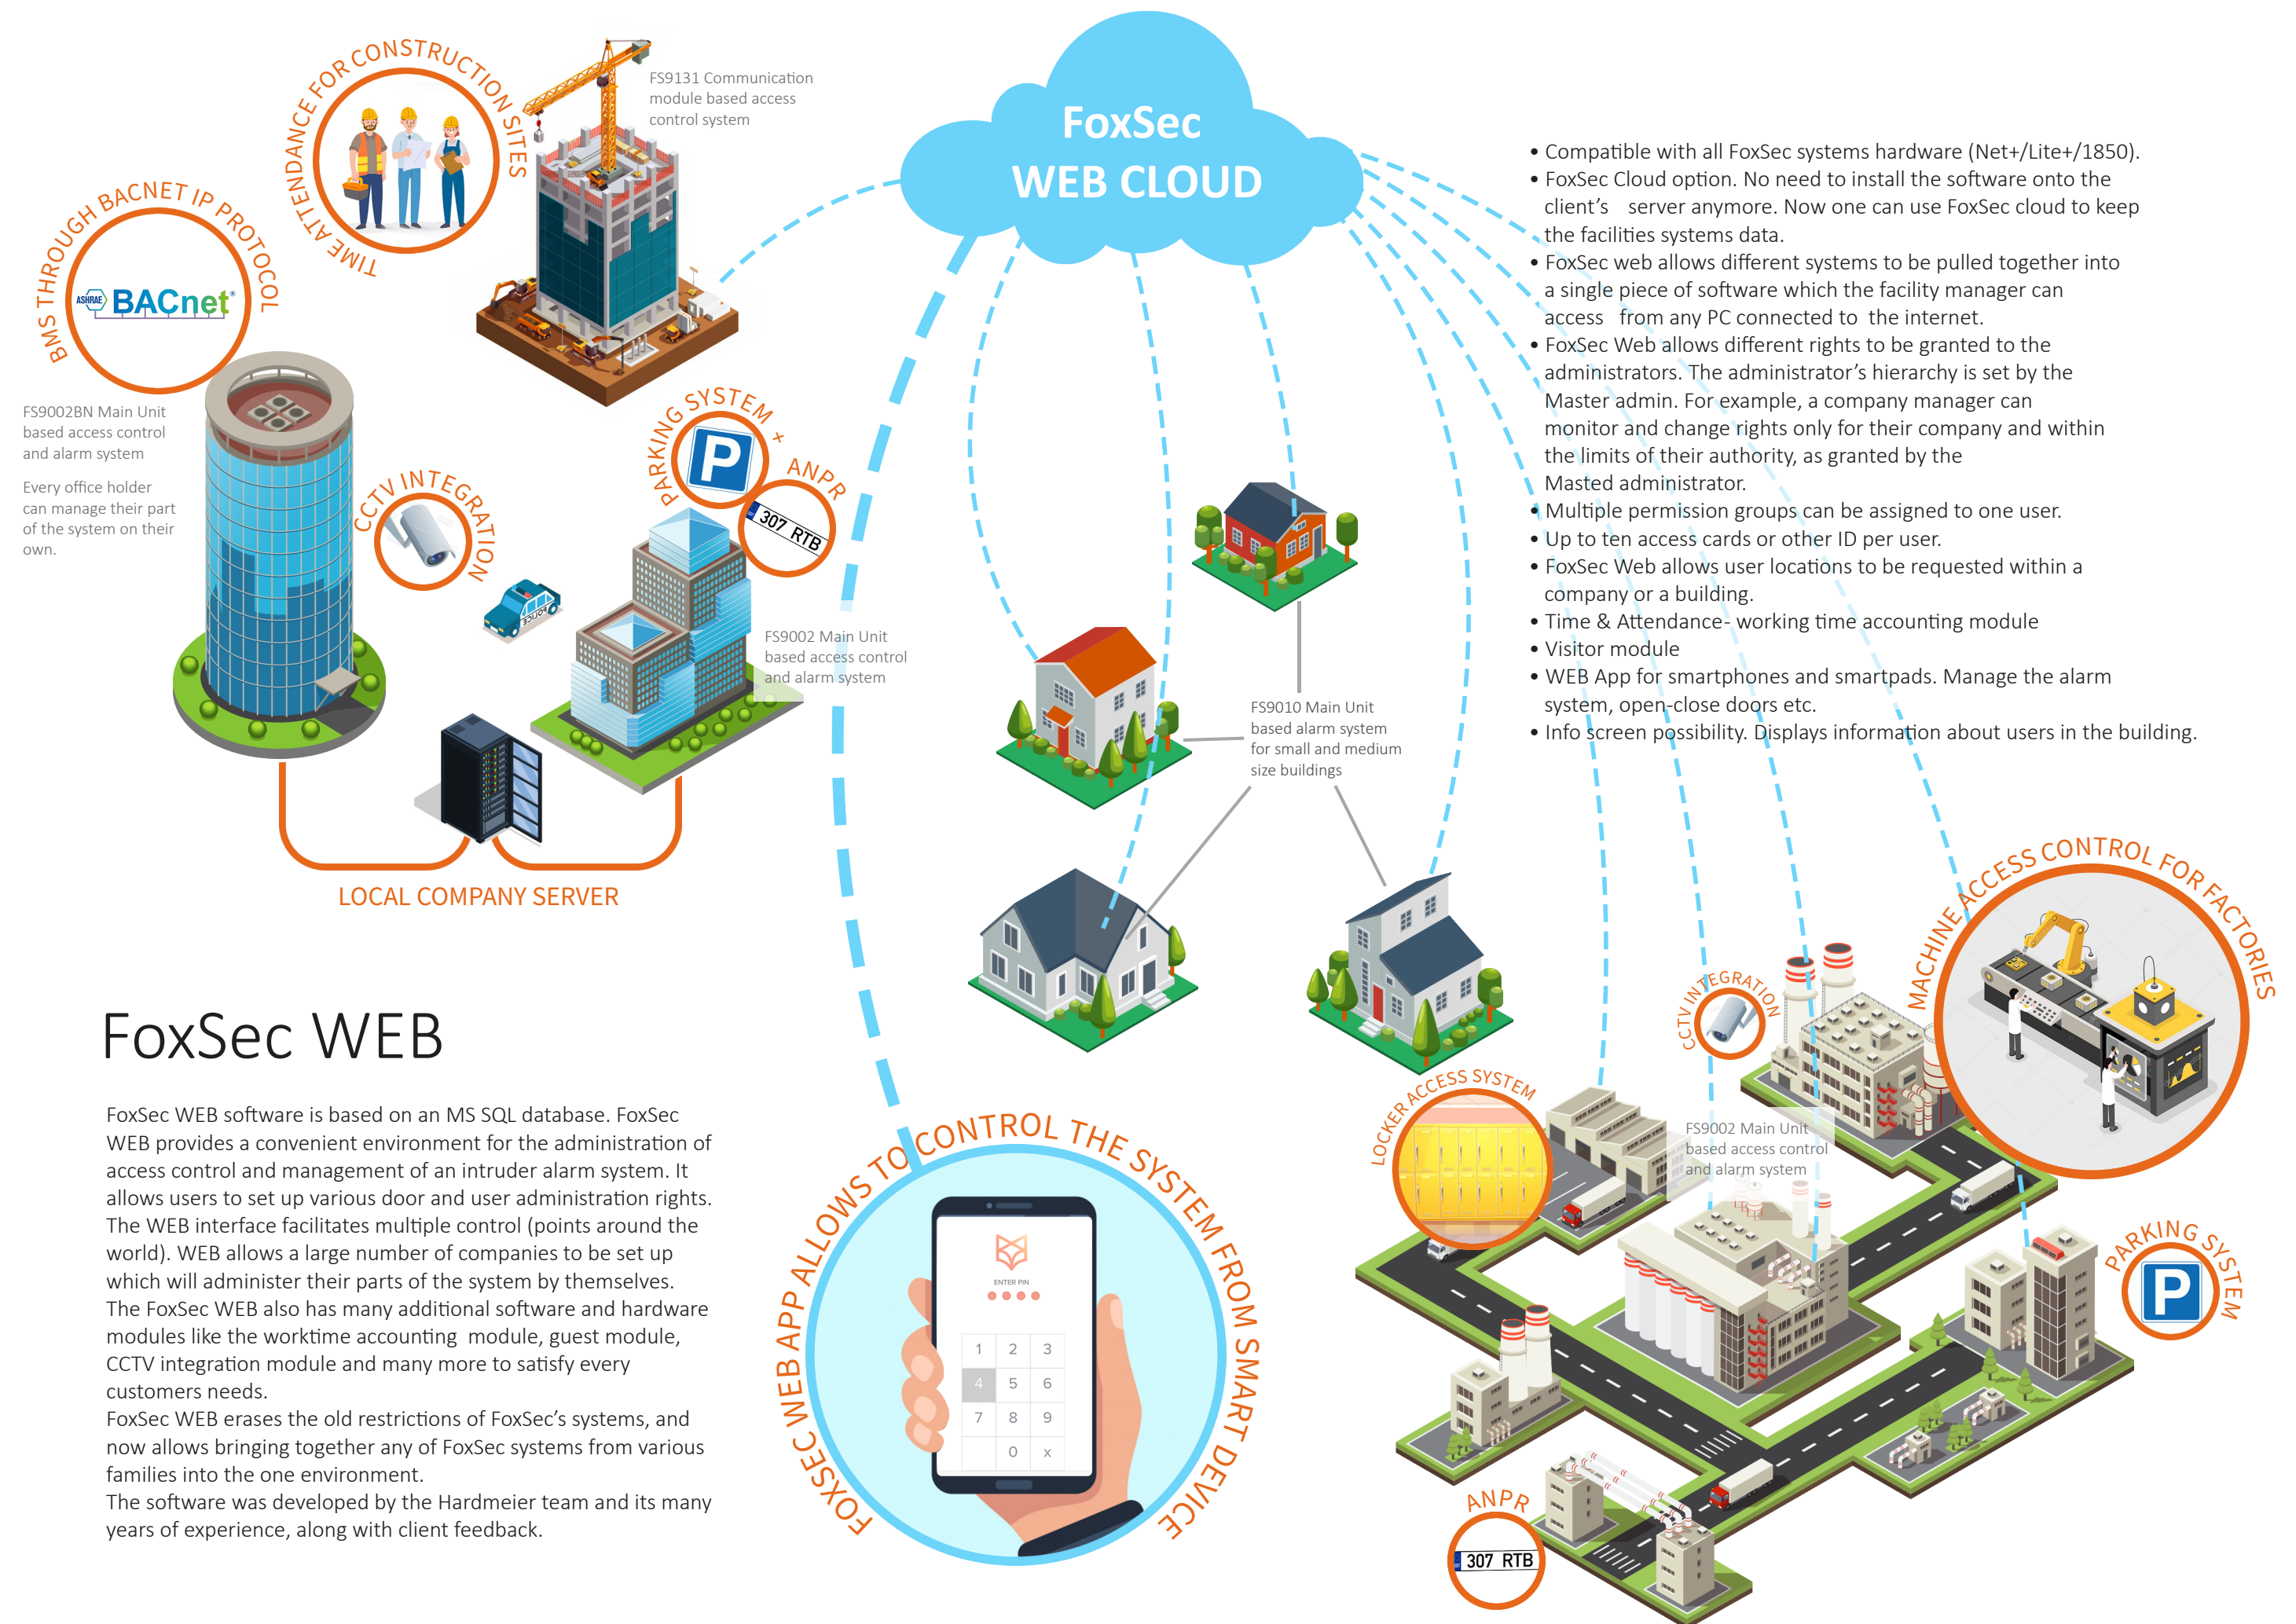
FoxSec
WEB CLOUD

TIME ATTENDANCE FOR CONSTRUCTION SITES

FS9131 Communication module based access control system

BMS THROUGH BACNET IP PROTOCOL

ASHRAE BACnet

FS9002BN Main Unit based access control and alarm system

Every office holder can manage their part of the system on their own.

CCTV INTEGRATION

PARKING SYSTEM + ANPR

P

307 RTB

POLICE

FS9002 Main Unit based access control and alarm system

LOCAL COMPANY SERVER

FS9010 Main Unit based alarm system for small and medium size buildings

• Compatible with all FoxSec systems hardware (Net+/Lite+/1850).
• FoxSec Cloud option. No need to install the software onto the client's server anymore. Now one can use FoxSec cloud to keep the facilities systems data.
• FoxSec web allows different systems to be pulled together into a single piece of software which the facility manager can access from any PC connected to the internet.
• FoxSec Web allows different rights to be granted to the administrators. The administrator's hierarchy is set by the Master admin. For example, a company manager can monitor and change rights only for their company and within the limits of their authority, as granted by the Masted administrator.
• Multiple permission groups can be assigned to one user.
• Up to ten access cards or other ID per user.
• FoxSec Web allows user locations to be requested within a company or a building.
• Time & Attendance- working time accounting module
• Visitor module
• WEB App for smartphones and smartpads. Manage the alarm system, open-close doors etc.
• Info screen possibility. Displays information about users in the building.

FoxSec WEB

FoxSec WEB software is based on an MS SQL database. FoxSec WEB provides a convenient environment for the administration of access control and management of an intruder alarm system. It allows users to set up various door and user administration rights. The WEB interface facilitates multiple control (points around the world). WEB allows a large number of companies to be set up which will administer their parts of the system by themselves.
The FoxSec WEB also has many additional software and hardware modules like the worktime accounting module, guest module, CCTV integration module and many more to satisfy every customers needs.
FoxSec WEB erases the old restrictions of FoxSec's systems, and now allows bringing together any of FoxSec systems from various families into the one environment.
The software was developed by the Hardmeier team and its many years of experience, along with client feedback.

FOXSEC WEB APP ALLOWS TO CONTROL THE SYSTEM FROM SMART DEVICE

ENTER PIN

1 2 3
4 5 6
7 8 9
0 x

MACHINE ACCESS CONTROL FOR FACTORIES

CCTV INTEGRATION

LOCKER ACCESS SYSTEM

FS9002 Main Unit based access control and alarm system

PARKING SYSTEM

P

ANPR

307 RTB